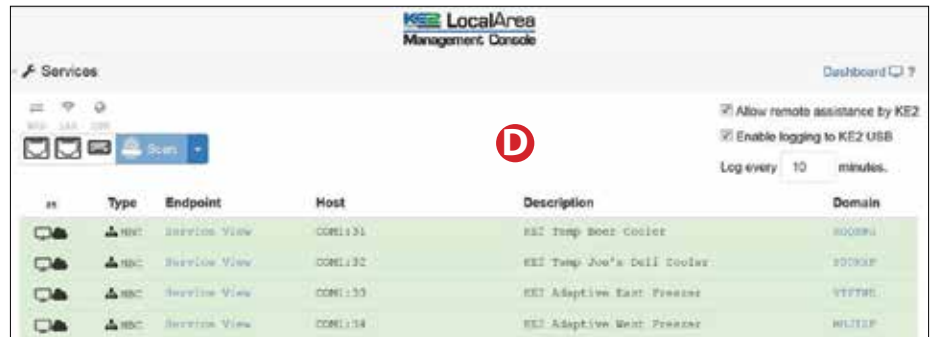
KE2 LocalArea
Management Console

Services

Dashboard ?

Scan

Allow remote assistance by KE2
Enable logging to KE2 USB
Log every 10 minutes.

D

| # | Type | Endpoint | Host | Description | Domain |
|---|---|---|---|---|---|
| | MBC | Service View | COM1:31 | KE2 Temp Beer Cooler | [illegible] |
| | MBC | Service View | COM1:32 | KE2 Temp Joe's Deli Cooler | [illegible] |
| | MBC | Service View | COM1:33 | KE2 Adaptive East Freezer | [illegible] |
| | MBC | Service View | COM1:34 | KE2 Adaptive West Freezer | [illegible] |